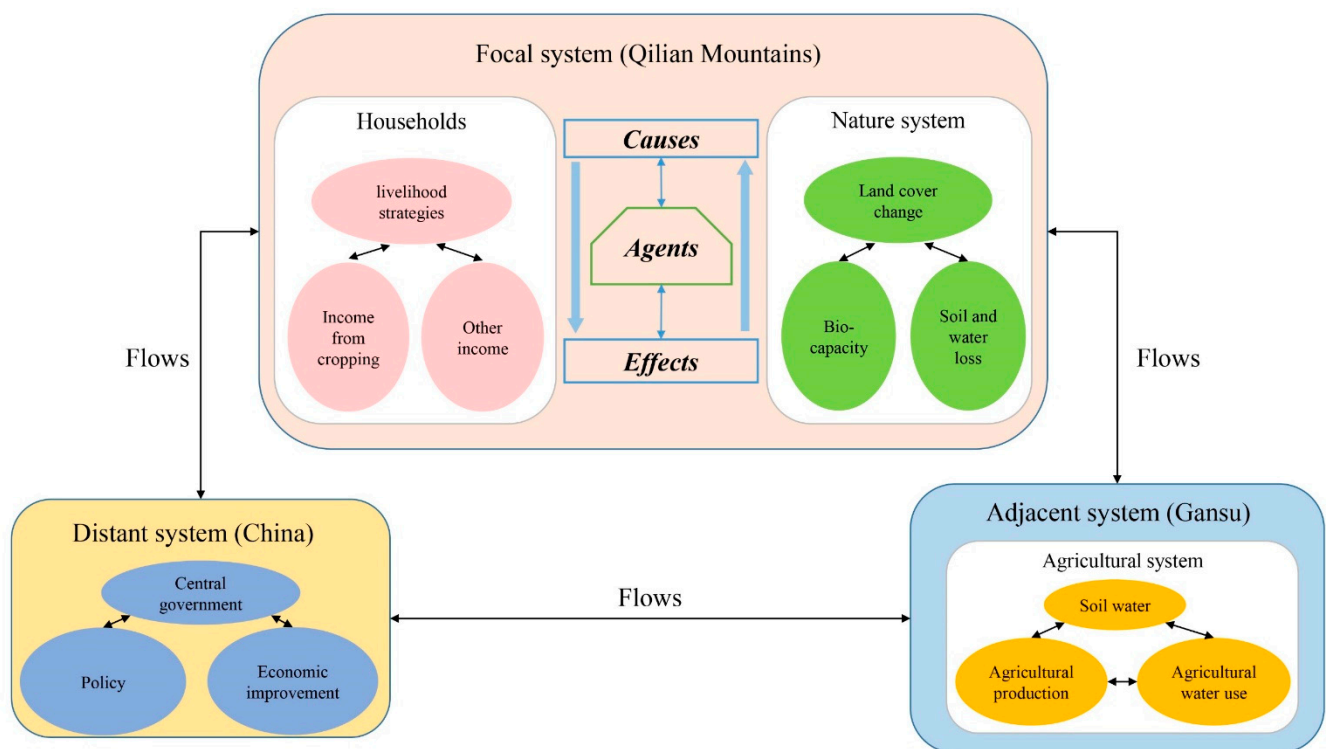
Focal system (Qilian Mountains)

Households

livelihood strategies

Income from cropping

Other income

Causes

Agents

Effects

Nature system

Land cover change

Bio-capacity

Soil and water loss

Flows

Flows

Distant system (China)

Central government

Policy

Economic improvement

Flows

Adjacent system (Gansu)

Agricultural system

Soil water

Agricultural production

Agricultural water use